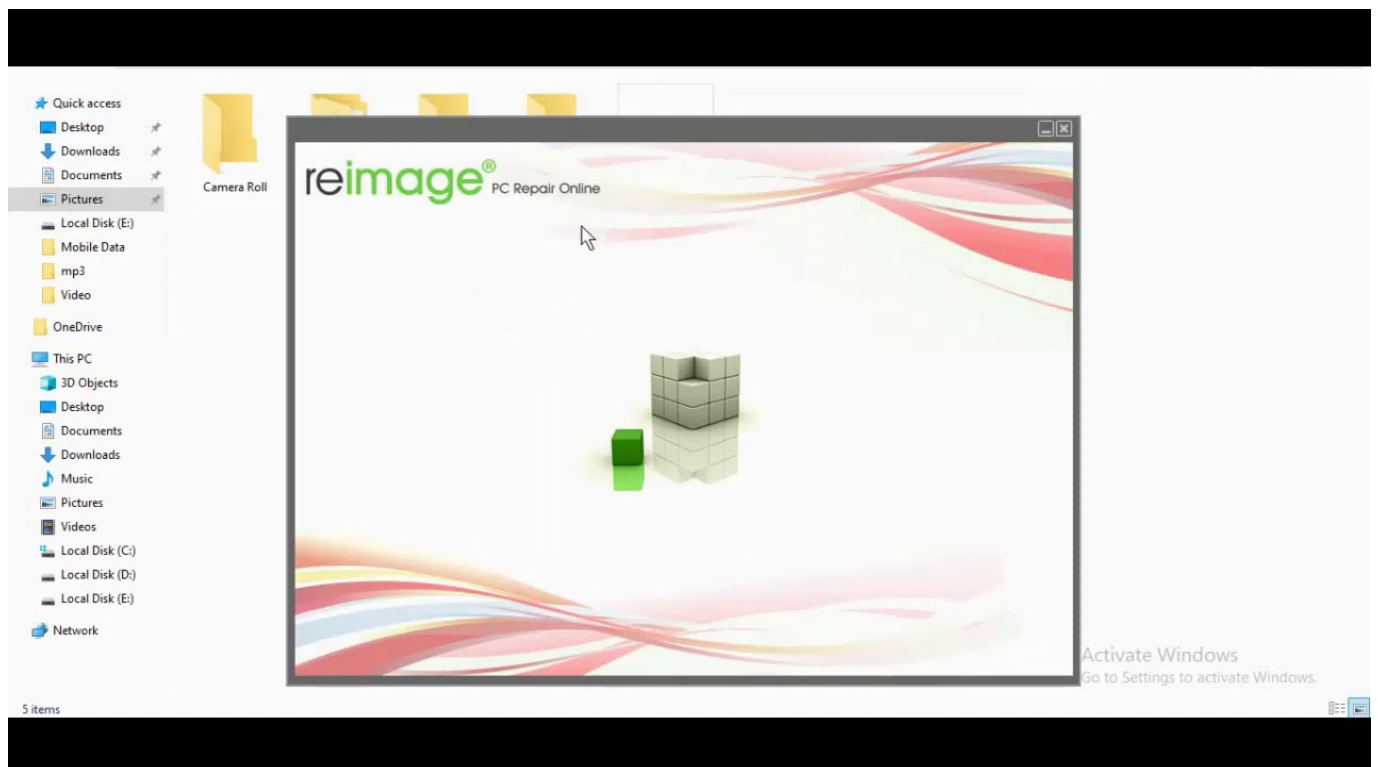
Quick access
Desktop
Downloads
Documents
Pictures
Local Disk (E:)
Mobile Data
mp3
Video
OneDrive
This PC
3D Objects
Desktop
Documents
Downloads
Music
Pictures
Videos
Local Disk (C:)
Local Disk (D:)
Local Disk (E:)
Network

Camera Roll

reimage® PC Repair Online

Activate Windows
Go to Settings to activate Windows.

5 items